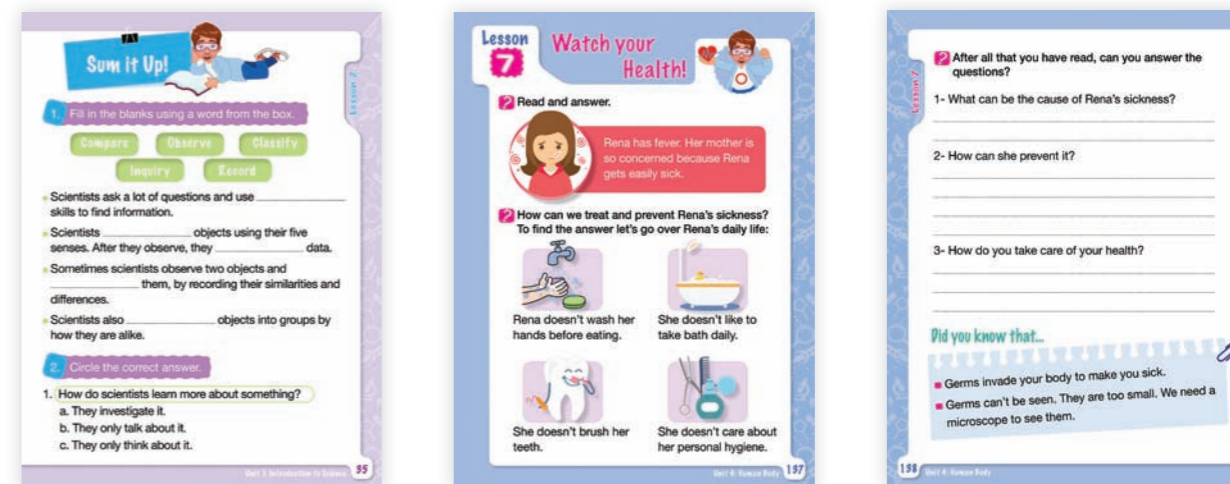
Sum it Up!

Lesson 2

1. Fill in the blanks using a word from the box.

Compare Observe Classify Inquiry Record

Scientists ask a lot of questions and use __________ skills to find information.

Scientists __________ objects using their five senses. After they observe, they __________ data.

Sometimes scientists observe two objects and __________ them, by recording their similarities and differences.

Scientists also __________ objects into groups by how they are alike.

2. Circle the correct answer.

1. How do scientists learn more about something?
a. They investigate it.
b. They only talk about it.
c. They only think about it.

Unit 1 Introduction to Science 35

Lesson 7 Watch your Health!

Read and answer.

Rena has fever. Her mother is so concerned because Rena gets easily sick.

How can we treat and prevent Rena's sickness? To find the answer let's go over Rena's daily life:

Rena doesn't wash her hands before eating.

She doesn't like to take bath daily.

She doesn't brush her teeth.

She doesn't care about her personal hygiene.

Unit 4: Human Body 197

Lesson 7

After all that you have read, can you answer the questions?

1- What can be the cause of Rena's sickness?

2- How can she prevent it?

3- How do you take care of your health?

Did you know that...

Germs invade your body to make you sick.

Germs can't be seen. They are too small. We need a microscope to see them.

198 Unit 4: Human Body